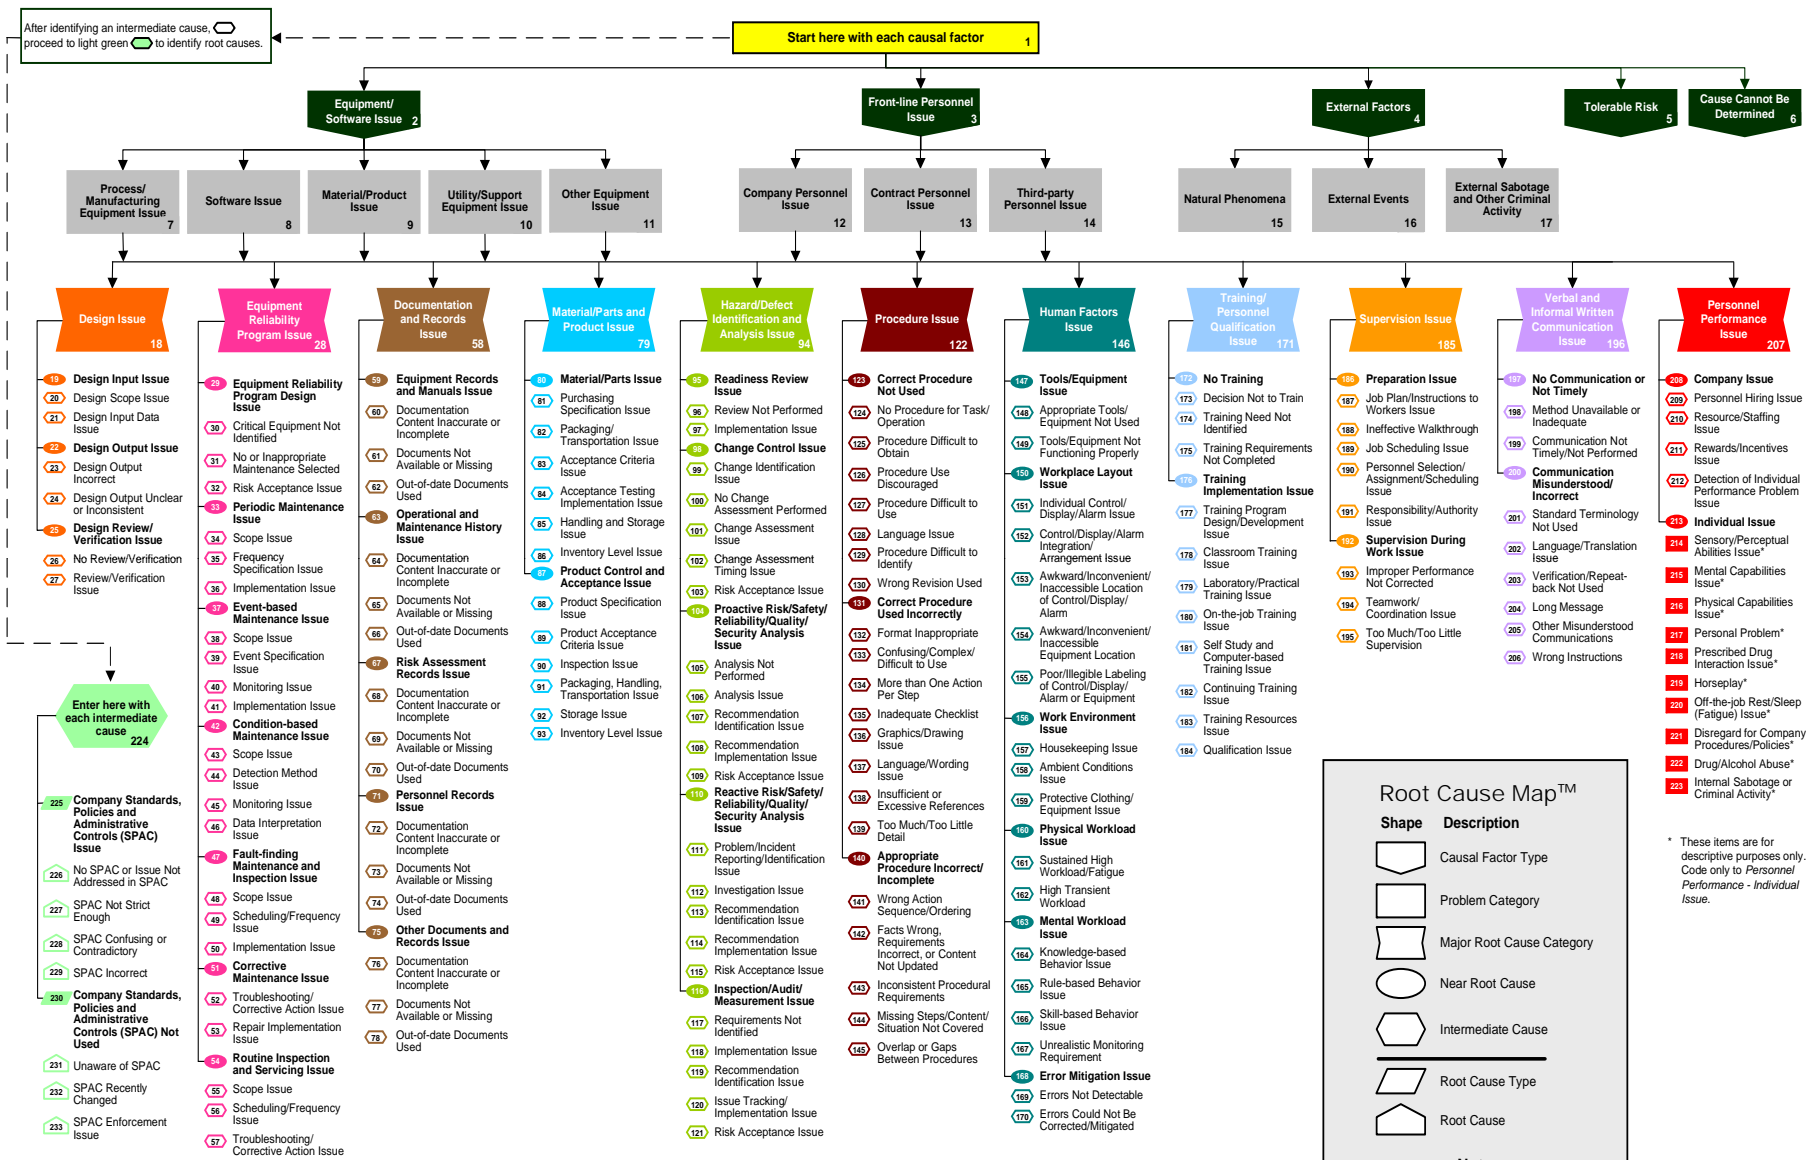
After identifying an intermediate cause, proceed to light green to identify root causes.

Start here with each causal factor 1

Equipment/ Software Issue 2
Front-line Personnel Issue 3
External Factors 4
Tolerable Risk 5
Cause Cannot Be Determined 6

Process/ Manufacturing Equipment Issue 7
Software Issue 8
Material/Product Issue 9
Utility/Support Equipment Issue 10
Other Equipment Issue 11
Company Personnel Issue 12
Contract Personnel Issue 13
Third-party Personnel Issue 14
Natural Phenomena 15
External Events 16
External Sabotage and Other Criminal Activity 17

Design Issue 18
19 Design Input Issue
20 Design Scope Issue
21 Design Input Data Issue
22 Design Output Issue
23 Design Output Incorrect
24 Design Output Unclear or Inconsistent
25 Design Review/ Verification Issue
26 No Review/Verification
27 Review/Verification Issue

Equipment Reliability Program Issue 28
29 Equipment Reliability Program Design Issue
30 Critical Equipment Not Identified
31 No or Inappropriate Maintenance Selected
32 Risk Acceptance Issue
33 Periodic Maintenance Issue
34 Scope Issue
35 Frequency Specification Issue
36 Implementation Issue
37 Event-based Maintenance Issue
38 Scope Issue
39 Event Specification Issue
40 Monitoring Issue
41 Implementation Issue
42 Condition-based Maintenance Issue
43 Scope Issue
44 Detection Method Issue
45 Monitoring Issue
46 Data Interpretation Issue
47 Fault-finding Maintenance and Inspection Issue
48 Scope Issue
49 Scheduling/Frequency Issue
50 Implementation Issue
51 Corrective Maintenance Issue
52 Troubleshooting/ Corrective Action Issue
53 Repair Implementation Issue
54 Routine Inspection and Servicing Issue
55 Scope Issue
56 Scheduling/Frequency Issue
57 Troubleshooting/ Corrective Action Issue

Documentation and Records Issue 58
59 Equipment Records and Manuals Issue
60 Documentation Content Inaccurate or Incomplete
61 Documents Not Available or Missing
62 Out-of-date Documents Used
63 Operational and Maintenance History Issue
64 Documentation Content Inaccurate or Incomplete
65 Documents Not Available or Missing
66 Out-of-date Documents Used
67 Risk Assessment Records Issue
68 Documentation Content Inaccurate or Incomplete
69 Documents Not Available or Missing
70 Out-of-date Documents Used
71 Personnel Records Issue
72 Documentation Content Inaccurate or Incomplete
73 Documents Not Available or Missing
74 Out-of-date Documents Used
75 Other Documents and Records Issue
76 Documentation Content Inaccurate or Incomplete
77 Documents Not Available or Missing
78 Out-of-date Documents Used

Material/Parts and Product Issue 79
80 Material/Parts Issue
81 Purchasing Specification Issue
82 Packaging/ Transportation Issue
83 Acceptance Criteria Issue
84 Acceptance Testing Implementation Issue
85 Handling and Storage Issue
86 Inventory Level Issue
87 Product Control and Acceptance Issue
88 Product Specification Issue
89 Product Acceptance Criteria Issue
90 Inspection Issue
91 Packaging, Handling, Transportation Issue
92 Storage Issue
93 Inventory Level Issue

Hazard/Defect Identification and Analysis Issue 94
95 Readiness Review Issue
96 Review Not Performed
97 Implementation Issue
98 Change Control Issue
99 Change Identification Issue
100 No Change Assessment Performed
101 Change Assessment Issue
102 Change Assessment Timing Issue
103 Risk Acceptance Issue
104 Proactive Risk/Safety/ Reliability/Quality/ Security Analysis Issue
105 Analysis Not Performed
106 Analysis Issue
107 Recommendation Identification Issue
108 Recommendation Implementation Issue
109 Risk Acceptance Issue
110 Reactive Risk/Safety/ Reliability/Quality/ Security Analysis Issue
111 Problem/Incident Reporting/Identification Issue
112 Investigation Issue
113 Recommendation Identification Issue
114 Recommendation Implementation Issue
115 Risk Acceptance Issue
116 Inspection/Audit/ Measurement Issue
117 Requirements Not Identified
118 Implementation Issue
119 Recommendation Identification Issue
120 Issue Tracking/ Implementation Issue
121 Risk Acceptance Issue

Procedure Issue 122
123 Correct Procedure Not Used
124 No Procedure for Task/ Operation
125 Procedure Difficult to Obtain
126 Procedure Use Discouraged
127 Procedure Difficult to Use
128 Language Issue
129 Procedure Difficult to Identify
130 Wrong Revision Used
131 Correct Procedure Used Incorrectly
132 Format Inappropriate
133 Confusing/Complex/ Difficult to Use
134 More than One Action Per Step
135 Inadequate Checklist
136 Graphics/Drawing Issue
137 Language/Wording Issue
138 Insufficient or Excessive References
139 Too Much/Too Little Detail
140 Appropriate Procedure Incorrect/ Incomplete
141 Wrong Action Sequence/Ordering
142 Facts Wrong, Requirements Incorrect, or Content Not Updated
143 Inconsistent Procedural Requirements
144 Missing Steps/Content/ Situation Not Covered
145 Overlap or Gaps Between Procedures

Human Factors Issue 146
147 Tools/Equipment Issue
148 Appropriate Tools/ Equipment Not Used
149 Tools/Equipment Not Functioning Properly
150 Workplace Layout Issue
151 Individual Control/ Display/Alarm Issue
152 Control/Display/Alarm Integration/ Arrangement Issue
153 Awkward/Inconvenient/ Inaccessible Location of Control/Display/ Alarm
154 Awkward/Inconvenient/ Inaccessible Equipment Location
155 Poor/Illegible Labeling of Control/Display/ Alarm or Equipment
156 Work Environment Issue
157 Housekeeping Issue
158 Ambient Conditions Issue
159 Protective Clothing/ Equipment Issue
160 Physical Workload Issue
161 Sustained High Workload/Fatigue
162 High Transient Workload
163 Mental Workload Issue
164 Knowledge-based Behavior Issue
165 Rule-based Behavior Issue
166 Skill-based Behavior Issue
167 Unrealistic Monitoring Requirement
168 Error Mitigation Issue
169 Errors Not Detectable
170 Errors Could Not Be Corrected/Mitigated

Training/ Personnel Qualification Issue 171
172 No Training
173 Decision Not to Train
174 Training Need Not Identified
175 Training Requirements Not Completed
176 Training Implementation Issue
177 Training Program Design/Development Issue
178 Classroom Training Issue
179 Laboratory/Practical Training Issue
180 On-the-job Training Issue
181 Self Study and Computer-based Training Issue
182 Continuing Training Issue
183 Training Resources Issue
184 Qualification Issue

Supervision Issue 185
186 Preparation Issue
187 Job Plan/Instructions to Workers Issue
188 Ineffective Walkthrough
189 Job Scheduling Issue
190 Personnel Selection/ Assignment/Scheduling Issue
191 Responsibility/Authority Issue
192 Supervision During Work Issue
193 Improper Performance Not Corrected
194 Teamwork/ Coordination Issue
195 Too Much/Too Little Supervision

Verbal and Informal Written Communication Issue 196
197 No Communication or Not Timely
198 Method Unavailable or Inadequate
199 Communication Not Timely/Not Performed
200 Communication Misunderstood/ Incorrect
201 Standard Terminology Not Used
202 Language/Translation Issue
203 Verification/Repeat-back Not Used
204 Long Message
205 Other Misunderstood Communications
206 Wrong Instructions

Personnel Performance Issue 207
208 Company Issue
209 Personnel Hiring Issue
210 Resource/Staffing Issue
211 Rewards/Incentives Issue
212 Detection of Individual Performance Problem Issue
213 Individual Issue
214 Sensory/Perceptual Abilities Issue*
215 Mental Capabilities Issue*
216 Physical Capabilities Issue*
217 Personal Problem*
218 Prescribed Drug Interaction Issue*
219 Horseplay*
220 Off-the-job Rest/Sleep (Fatigue) Issue*
221 Disregard for Company Procedures/Policies*
222 Drug/Alcohol Abuse*
223 Internal Sabotage or Criminal Activity*

Enter here with each intermediate cause 224
225 Company Standards, Policies and Administrative Controls (SPAC) Issue
226 No SPAC or Issue Not Addressed in SPAC
227 SPAC Not Strict Enough
228 SPAC Confusing or Contradictory
229 SPAC Incorrect
230 Company Standards, Policies and Administrative Controls (SPAC) Not Used
231 Unaware of SPAC
232 SPAC Recently Changed
233 SPAC Enforcement Issue

* These items are for descriptive purposes only. Code only to Personnel Performance - Individual Issue.

Root Cause Map™
Shape Description
Causal Factor Type
Problem Category
Major Root Cause Category
Near Root Cause
Intermediate Cause
Root Cause Type
Root Cause